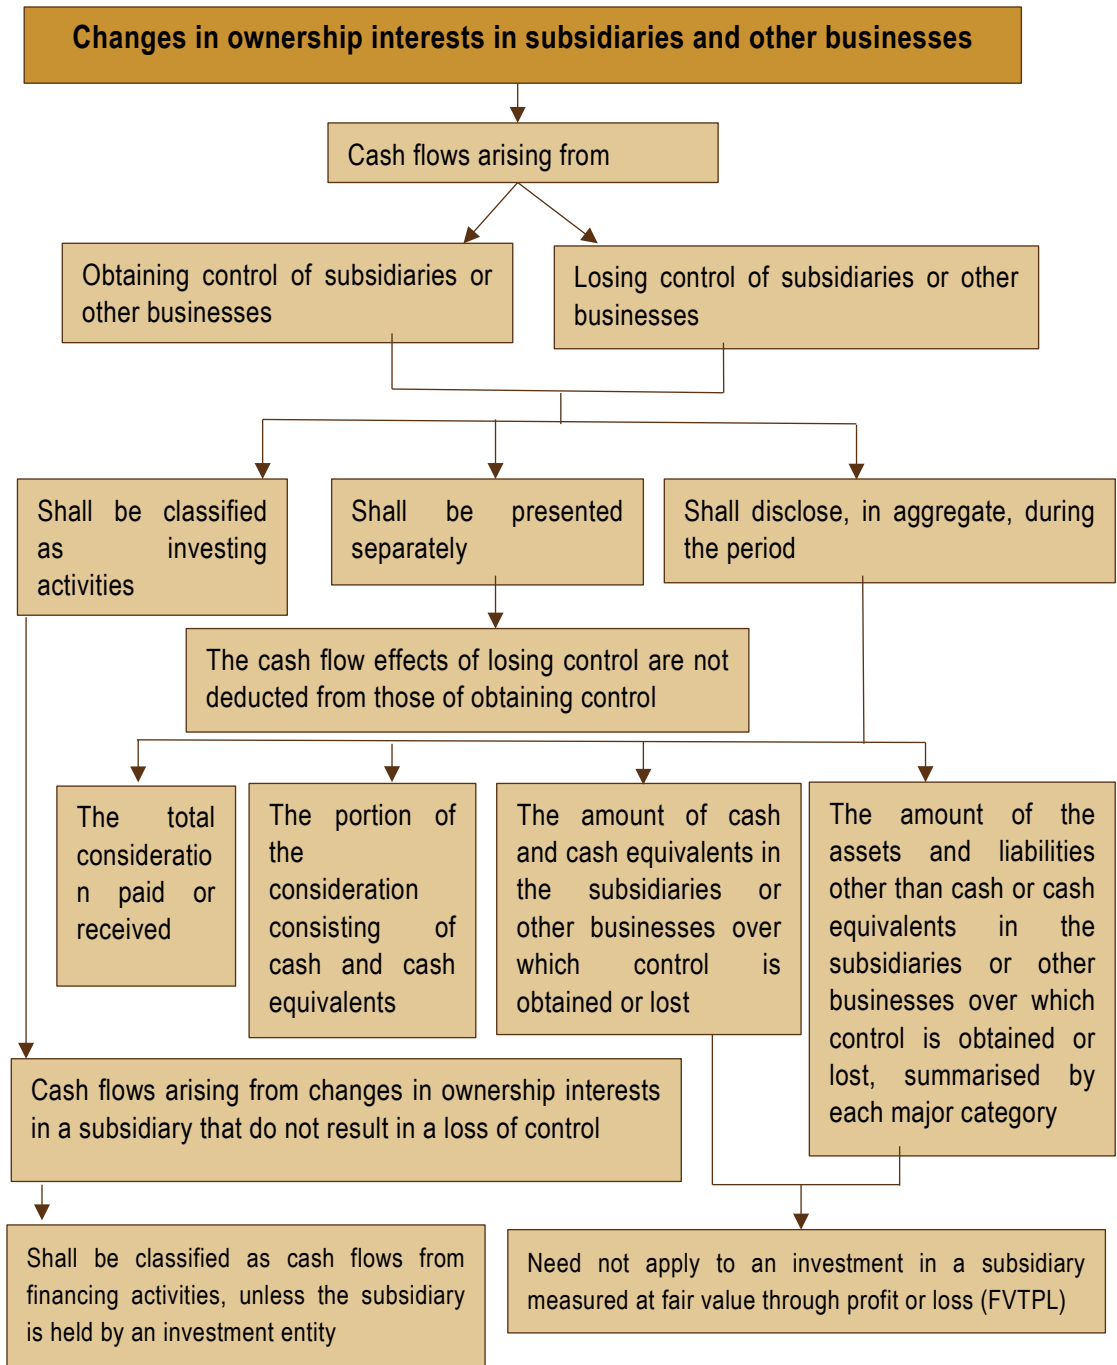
Changes in ownership interests in subsidiaries and other businesses

Cash flows arising from

Obtaining control of subsidiaries or other businesses

Losing control of subsidiaries or other businesses

Shall be classified as investing activities

Shall be presented separately

Shall disclose, in aggregate, during the period

The cash flow effects of losing control are not deducted from those of obtaining control

The total consideration paid or received

The portion of the consideration consisting of cash and cash equivalents

The amount of cash and cash equivalents in the subsidiaries or other businesses over which control is obtained or lost

The amount of the assets and liabilities other than cash or cash equivalents in the subsidiaries or other businesses over which control is obtained or lost, summarised by each major category

Cash flows arising from changes in ownership interests in a subsidiary that do not result in a loss of control

Shall be classified as cash flows from financing activities, unless the subsidiary is held by an investment entity

Need not apply to an investment in a subsidiary measured at fair value through profit or loss (FVTPL)